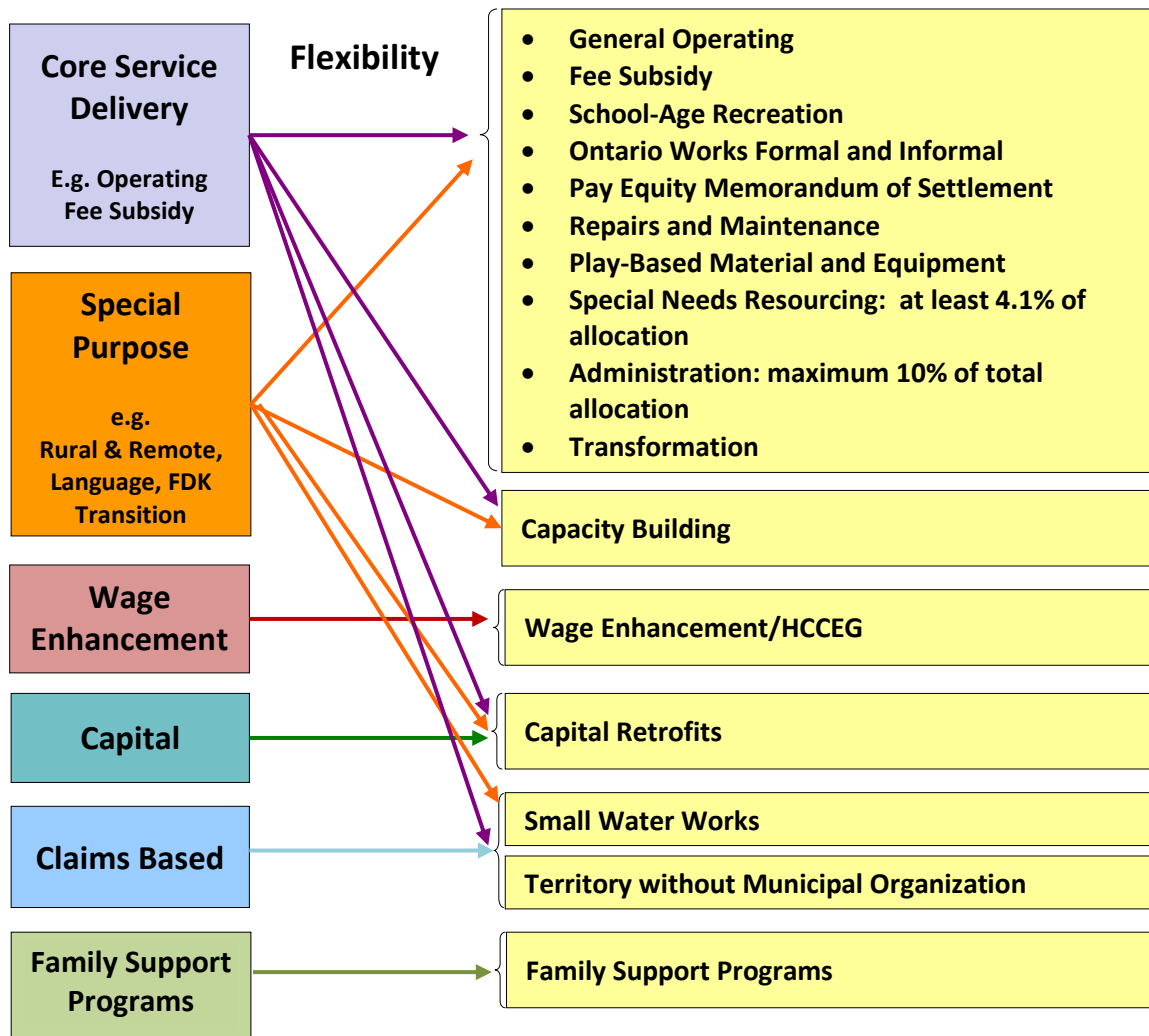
Core Service Delivery

E.g. Operating Fee Subsidy

Flexibility

Special Purpose

e.g. Rural & Remote, Language, FDK Transition

Wage Enhancement

Capital

Claims Based

Family Support Programs

- General Operating
- Fee Subsidy
- School-Age Recreation
- Ontario Works Formal and Informal
- Pay Equity Memorandum of Settlement
- Repairs and Maintenance
- Play-Based Material and Equipment
- Special Needs Resourcing: at least 4.1% of allocation
- Administration: maximum 10% of total allocation
- Transformation

Capacity Building

Wage Enhancement/HCCEG

Capital Retrofits

Small Water Works

Territory without Municipal Organization

Family Support Programs